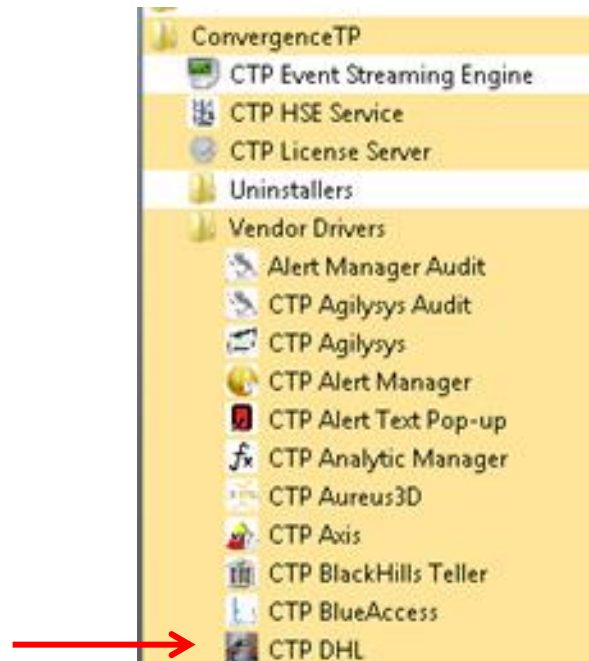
ConvergenceTP
CTP Event Streaming Engine
CTP HSE Service
CTP License Server
Uninstallers
Vendor Drivers
Alert Manager Audit
CTP Agilysys Audit
CTP Agilysys
CTP Alert Manager
CTP Alert Text Pop-up
CTP Analytic Manager
CTP Aureus3D
CTP Axis
CTP BlackHills Teller
CTP BlueAccess
CTP DHL